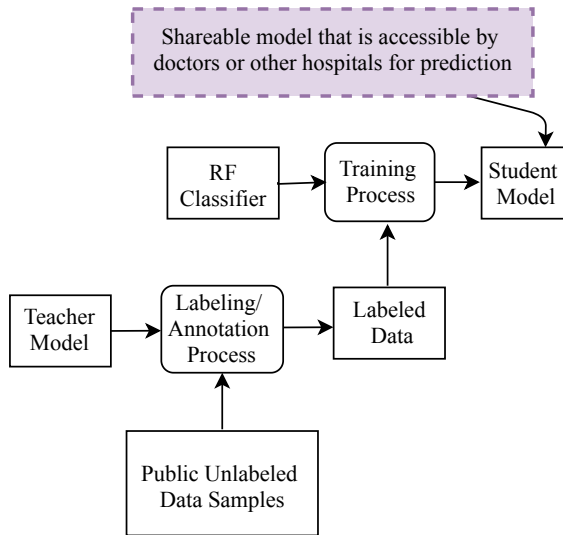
Shareable model that is accessible by doctors or other hospitals for prediction

RF Classifier

Training Process

Student Model

Teacher Model

Labeling/ Annotation Process

Labeled Data

Public Unlabeled Data Samples